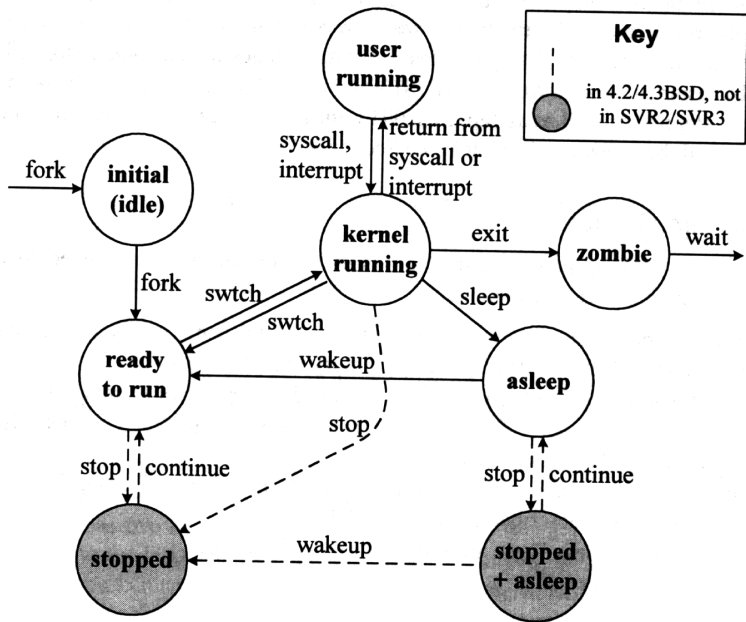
user running

Key

in 4.2/4.3BSD, not in SVR2/SVR3

syscall, interrupt

return from syscall or interrupt

fork

initial (idle)

kernel running

exit

zombie

wait

fork

swtch

swtch

sleep

ready to run

wakeup

asleep

stop

stop

continue

stop

continue

stopped

wakeup

stopped + asleep